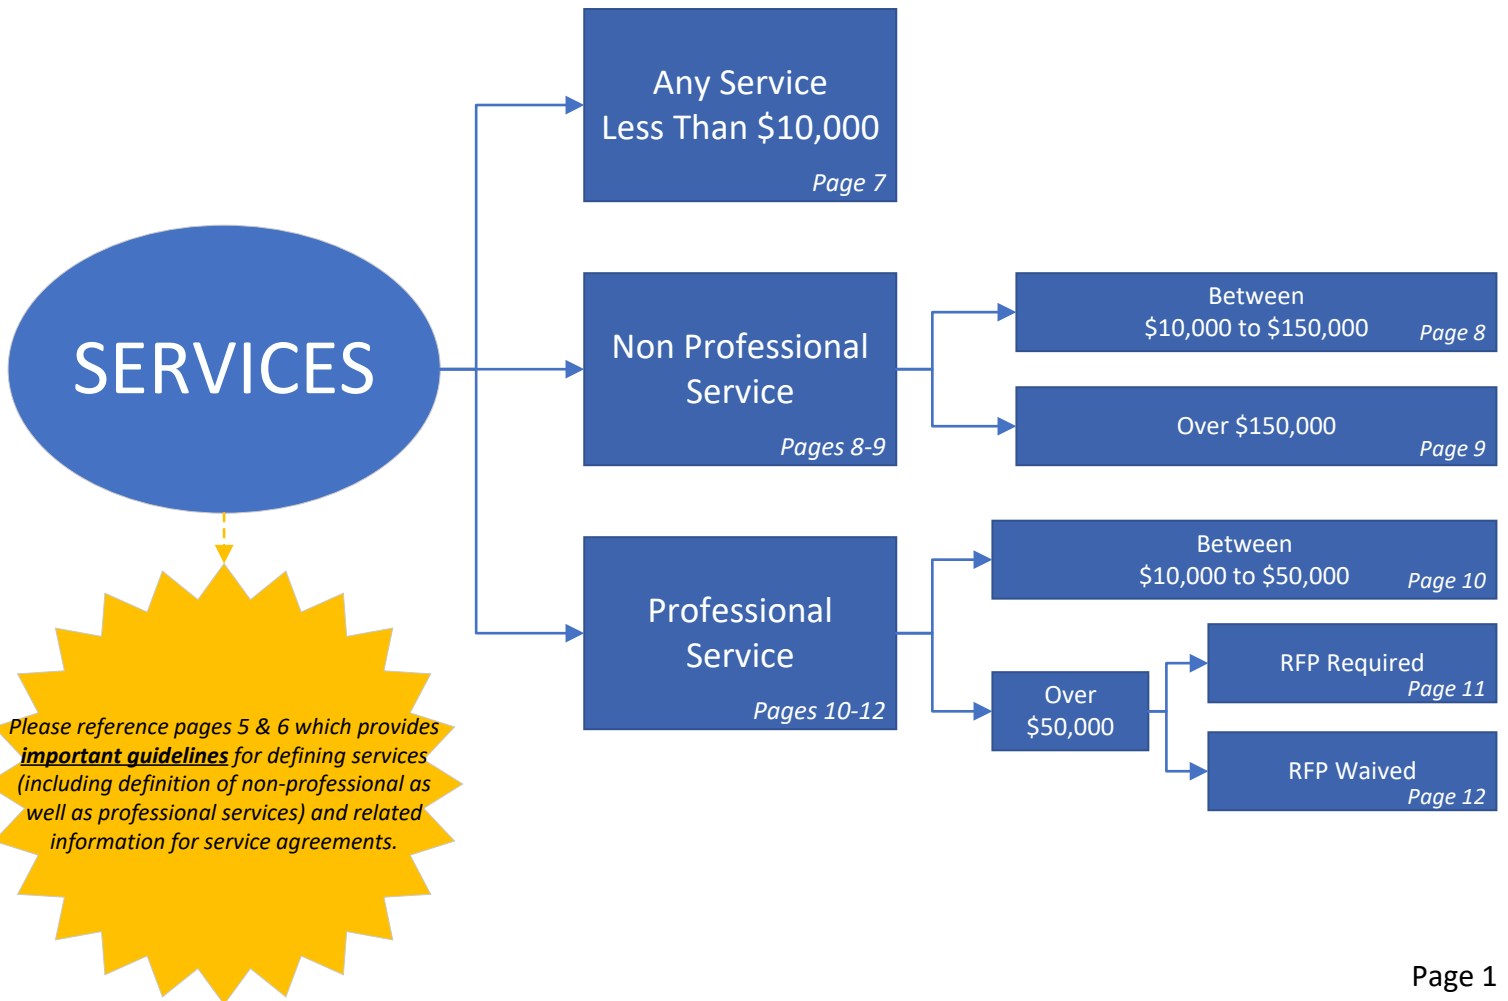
SERVICES

Any Service
Less Than $10,000
Page 7

Non Professional Service
Pages 8-9

Between
$10,000 to $150,000
Page 8

Over $150,000
Page 9

Professional Service
Pages 10-12

Between
$10,000 to $50,000
Page 10

Over
$50,000

RFP Required
Page 11

RFP Waived
Page 12

Please reference pages 5 & 6 which provides ***important guidelines*** for defining services (including definition of non-professional as well as professional services) and related information for service agreements.

Page 1